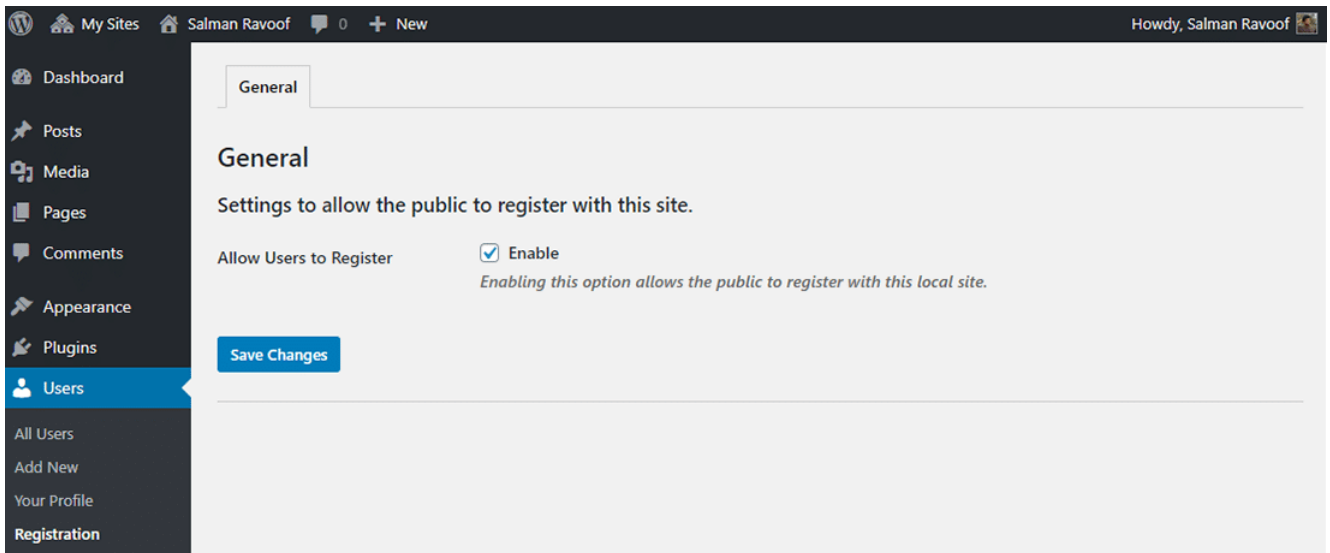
My Sites Salman Ravoof 0 New Howdy, Salman Ravoof

Dashboard
Posts
Media
Pages
Comments
Appearance
Plugins
Users
All Users
Add New
Your Profile
Registration

General

General

Settings to allow the public to register with this site.

Allow Users to Register Enable
*Enabling this option allows the public to register with this local site.*

Save Changes